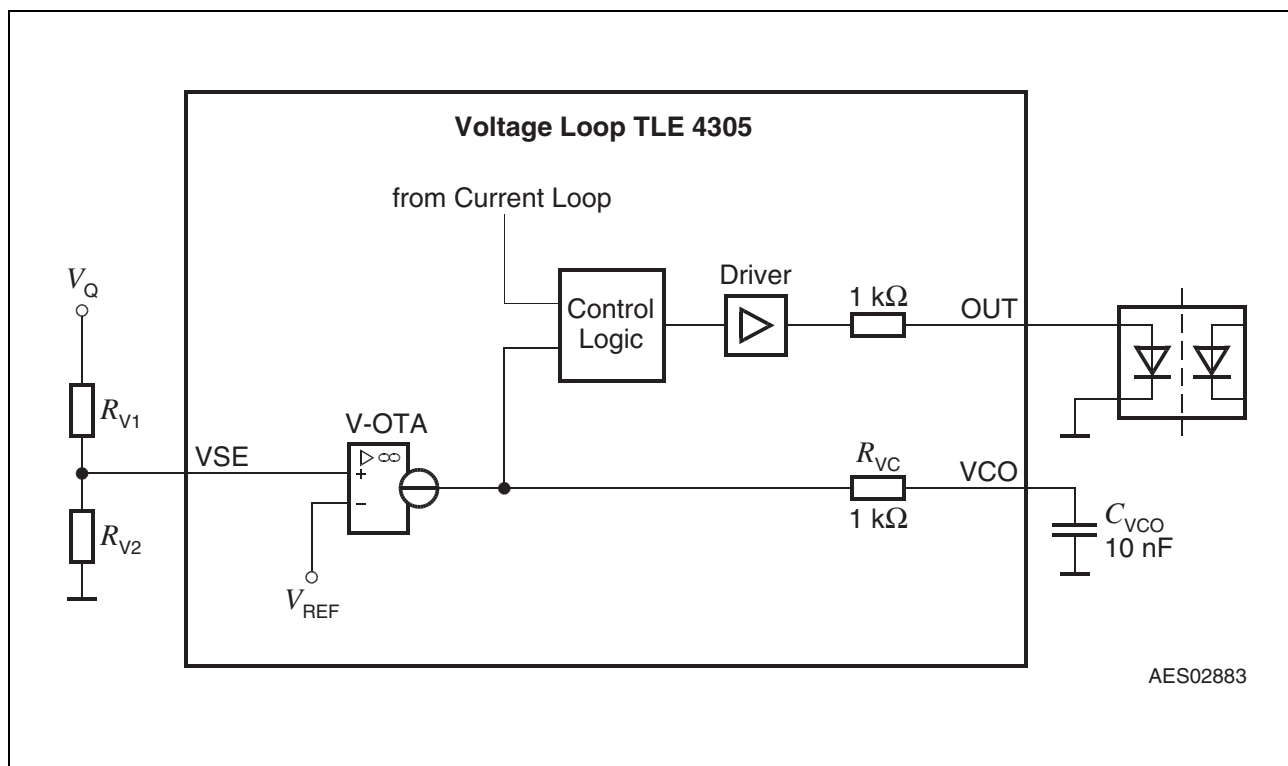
Voltage Loop TLE 4305

from Current Loop

Control Logic

Driver

1 kΩ

OUT

$V_Q$

$R_{V1}$

VSE

V-OTA

$\triangleright \infty$

+

−

$R_{VC}$

VCO

1 kΩ

$R_{V2}$

$C_{VCO}$
10 nF

$V_{REF}$

AES02883